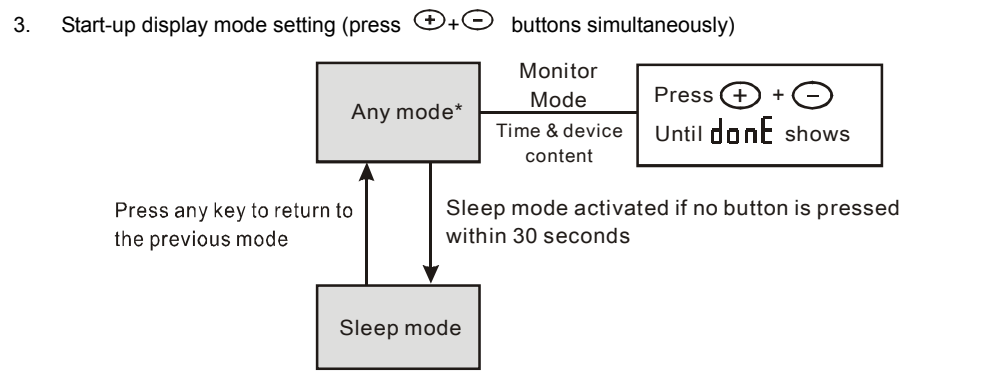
3. Start-up display mode setting (press $\oplus$+$\ominus$ buttons simultaneously)

Any mode*

Monitor Mode

Time & device content

Press $\oplus$ + $\ominus$ Until donE shows

Press any key to return to the previous mode

Sleep mode activated if no button is pressed within 30 seconds

Sleep mode